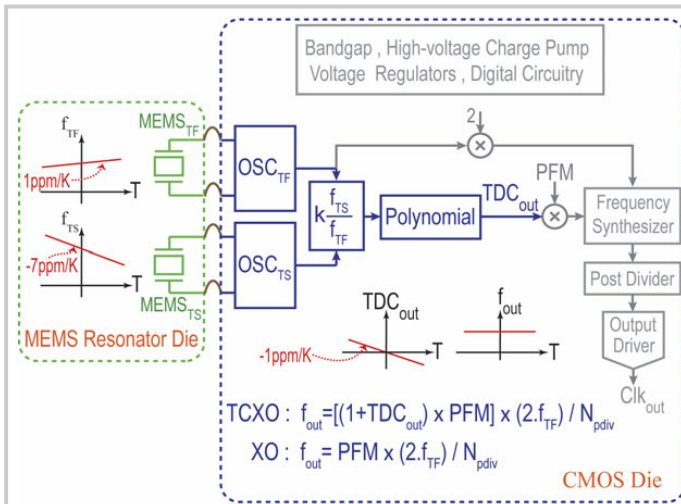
Bandgap , High-voltage Charge Pump
Voltage Regulators , Digital Circuitry

$f_{TF}$
1ppm/K
T
$f_{TS}$
-7ppm/K
T
$MEMS_{TF}$
$MEMS_{TS}$
MEMS Resonator Die

$OSC_{TF}$
$OSC_{TS}$
$k\frac{f_{TS}}{f_{TF}}$
Polynomial
$TDC_{out}$
2
PFM
Frequency Synthesizer
Post Divider
Output Driver
$Clk_{out}$

$TDC_{out}$
-1ppm/K
T
$f_{out}$
T

TCXO : $f_{out}$=[(1+$TDC_{out}$) x PFM] x (2.$f_{TF}$) / $N_{pdiv}$
XO : $f_{out}$ = PFM x (2.$f_{TF}$) / $N_{pdiv}$

CMOS Die